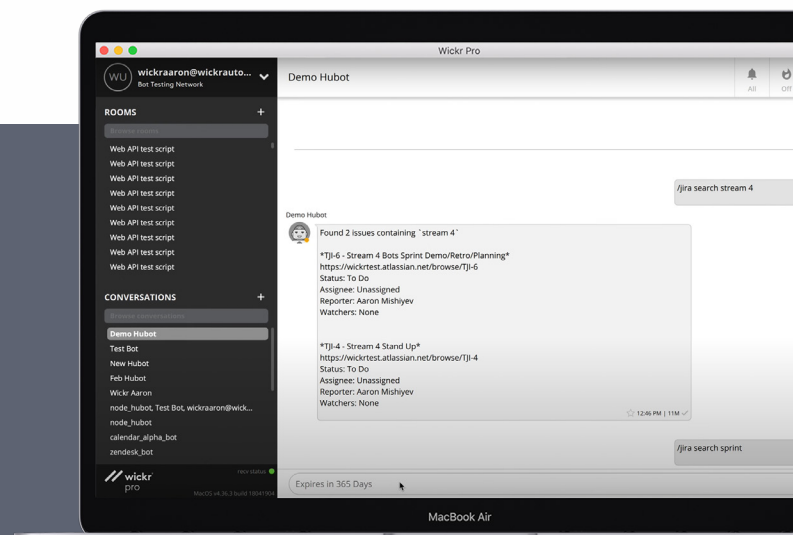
Wickr Pro

WU wickraaron@wickrauto...
Bot Testing Network

Demo Hubot

All Off

ROOMS +

Browse rooms

Web API test script
Web API test script
Web API test script
Web API test script
Web API test script
Web API test script
Web API test script
Web API test script
Web API test script

CONVERSATIONS +

Browse conversations

Demo Hubot
Test Bot
New Hubot
Feb Hubot
Wickr Aaron
node_hubot, Test Bot, wickraaron@wick...
node_hubot
calendar_alpha_bot
zendesk_bot

wickr pro
recv status
MacOS v4.36.3 build 18041904

/jira search stream 4

Demo Hubot

Found 2 issues containing `stream 4`

*TJI-6 - Stream 4 Bots Sprint Demo/Retro/Planning*
https://wickrtest.atlassian.net/browse/TJI-6
Status: To Do
Assignee: Unassigned
Reporter: Aaron Mishiyev
Watchers: None

*TJI-4 - Stream 4 Stand Up*
https://wickrtest.atlassian.net/browse/TJI-4
Status: To Do
Assignee: Unassigned
Reporter: Aaron Mishiyev
Watchers: None

12:46 PM | 11M

/jira search sprint

Expires in 365 Days

MacBook Air